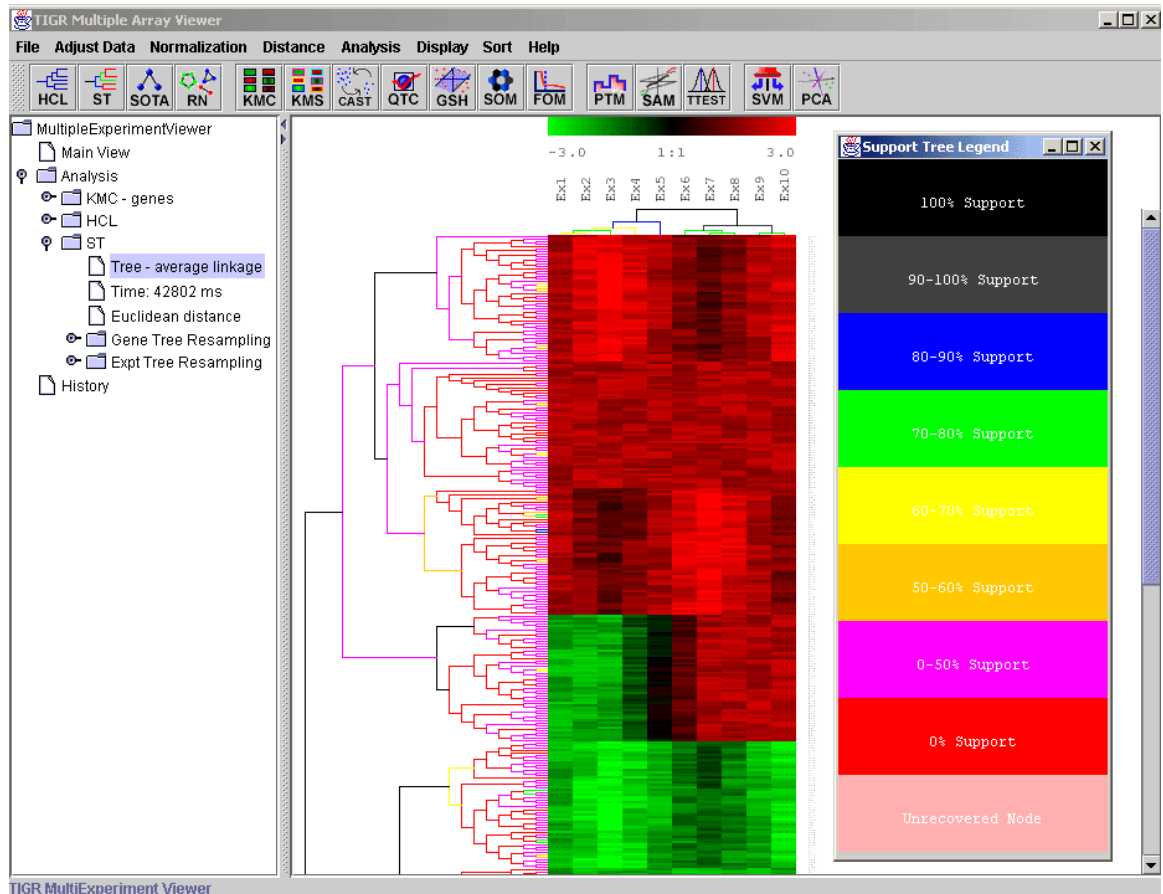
TIGR Multiple Array Viewer

File Adjust Data Normalization Distance Analysis Display Sort Help

HCL ST SOTA RN KMC KMS CAST QTC GSH SOM FOM PTM SAM TTEST SVM PCA

MultipleExperimentViewer
Main View
Analysis
KMC - genes
HCL
ST
Tree - average linkage
Time: 42802 ms
Euclidean distance
Gene Tree Resampling
Expt Tree Resampling
History

-3.0 1:1 3.0

Ex1 Ex2 Ex3 Ex4 Ex5 Ex6 Ex7 Ex8 Ex9 Ex10

Support Tree Legend

100% Support

90-100% Support

80-90% Support

70-80% Support

60-70% Support

50-60% Support

0-50% Support

0% Support

Unrecovered Node

TIGR MultiExperiment Viewer